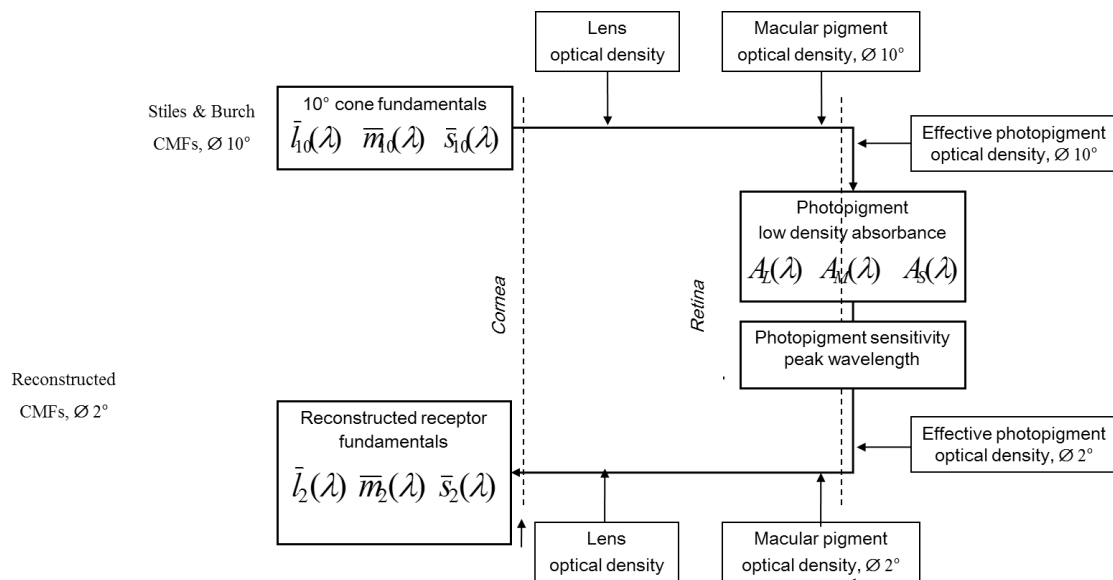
Lens optical density

Macular pigment optical density, Ø 10°

Stiles & Burch CMFs, Ø 10°

10° cone fundamentals
$\bar{l}_{10}(\lambda)$ $\bar{m}_{10}(\lambda)$ $\bar{s}_{10}(\lambda)$

Effective photopigment optical density, Ø 10°

Photopigment low density absorbance
$A_L(\lambda)$ $A_M(\lambda)$ $A_S(\lambda)$

Cornea

Retina

Photopigment sensitivity peak wavelength

Reconstructed CMFs, Ø 2°

Reconstructed receptor fundamentals
$\bar{l}_2(\lambda)$ $\bar{m}_2(\lambda)$ $\bar{s}_2(\lambda)$

Effective photopigment optical density, Ø 2°

Lens optical density

Macular pigment optical density, Ø 2°